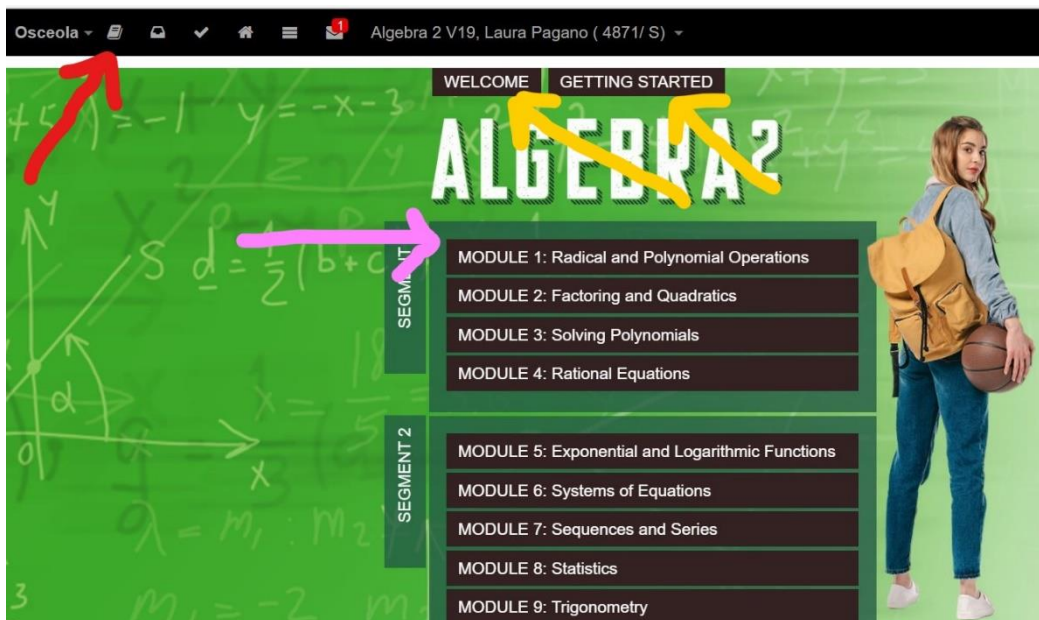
Osceola 1 Algebra 2 V19, Laura Pagano ( 4871/ S)

WELCOME GETTING STARTED

ALGEBRA 2

SEGMENT 1

MODULE 1: Radical and Polynomial Operations
MODULE 2: Factoring and Quadratics
MODULE 3: Solving Polynomials
MODULE 4: Rational Equations

SEGMENT 2

MODULE 5: Exponential and Logarithmic Functions
MODULE 6: Systems of Equations
MODULE 7: Sequences and Series
MODULE 8: Statistics
MODULE 9: Trigonometry